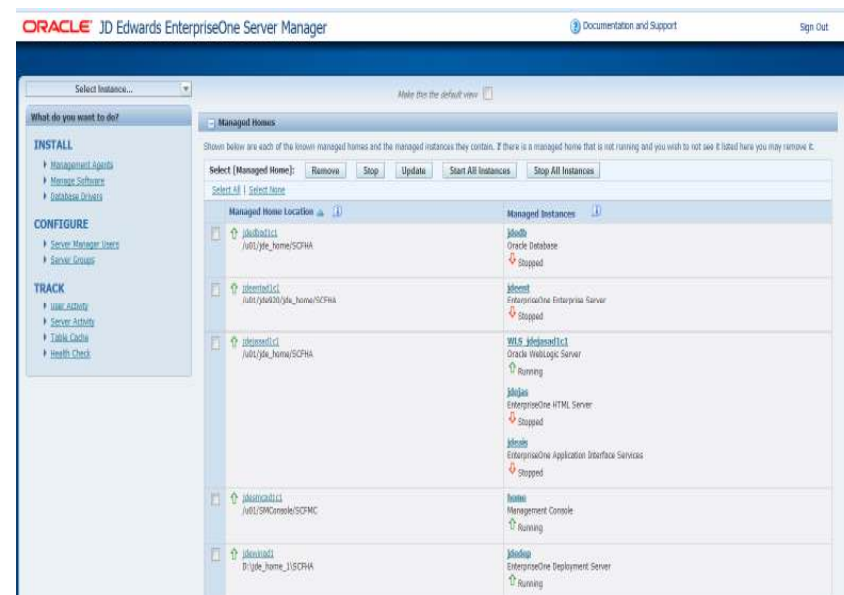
ORACLE JD Edwards EnterpriseOne Server Manager

Documentation and Support

Sign Out

Select Instance...

Make this the default view

What do you want to do?

INSTALL
Management Agents
Manage Software
Database Drivers

CONFIGURE
Server Manager Users
Server Groups

TRACK
User Activity
Server Activity
Table Cache
Health Check

Managed Homes

Shown below are each of the known managed homes and the managed instances they contain. If there is a managed home that is not running and you wish to not see it listed here you may remove it.

Select [Managed Home]: Remove Stop Update Start All Instances Stop All Instances

Select All | Select None

| Managed Home Location | Managed Instances |
|---|---|
| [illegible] /u01/jde_home/SCFHA | jdedb Oracle Database Stopped |
| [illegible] /u01/jde920/jde_home/SCFHA | jdeent EnterpriseOne Enterprise Server Stopped |
| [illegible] /u01/jde_home/SCFHA | WLS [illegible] Oracle WebLogic Server Running; jdejas EnterpriseOne HTML Server Stopped; jdeais EnterpriseOne Application Interface Services Stopped |
| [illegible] /u01/SMConsole/SCFMC | home Management Console Running |
| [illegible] D:\jde_home_1\SCFHA | jdedep EnterpriseOne Deployment Server Running |